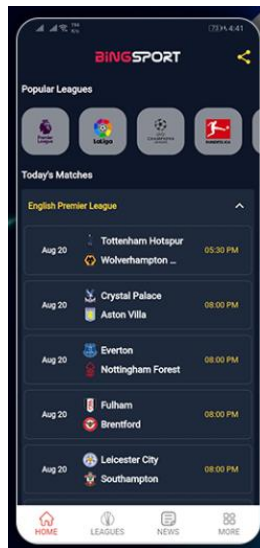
4:41

BiNGSPORT

Popular Leagues

Premier League

LaLiga

UEFA Champions League

Today's Matches

English Premier League

Aug 20
Tottenham Hotspur
Wolverhampton ...
05:30 PM

Aug 20
Crystal Palace
Aston Villa
08:00 PM

Aug 20
Everton
Nottingham Forest
08:00 PM

Aug 20
Fulham
Brentford
08:00 PM

Aug 20
Leicester City
Southampton
08:00 PM

HOME
LEAGUES
NEWS
MORE